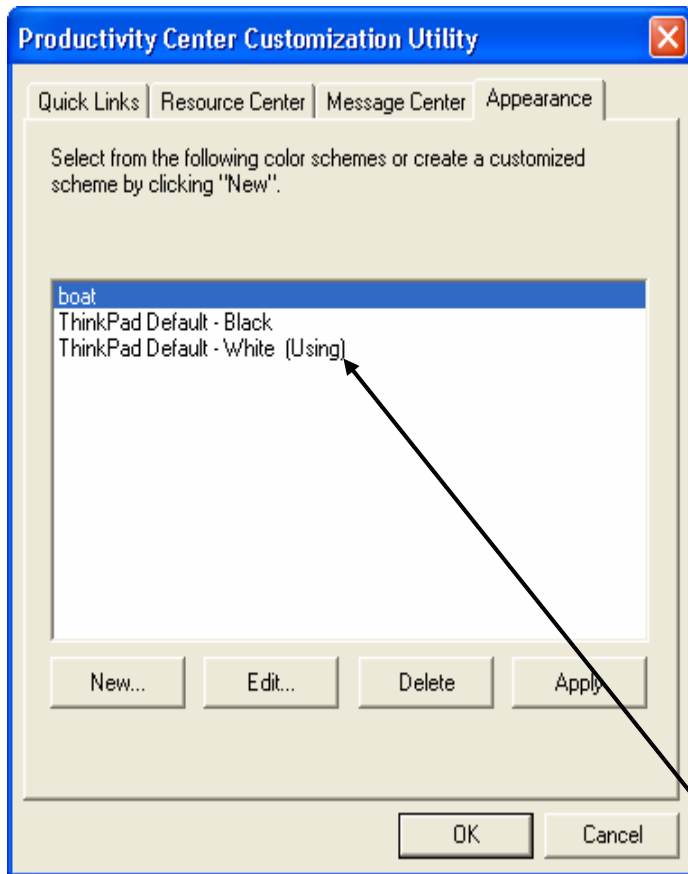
Productivity Center Customization Utility

Quick Links | Resource Center | Message Center | Appearance

Select from the following color schemes or create a customized scheme by clicking "New".

boat
ThinkPad Default - Black
ThinkPad Default - White (Using)

New...
Edit...
Delete
Apply

OK
Cancel